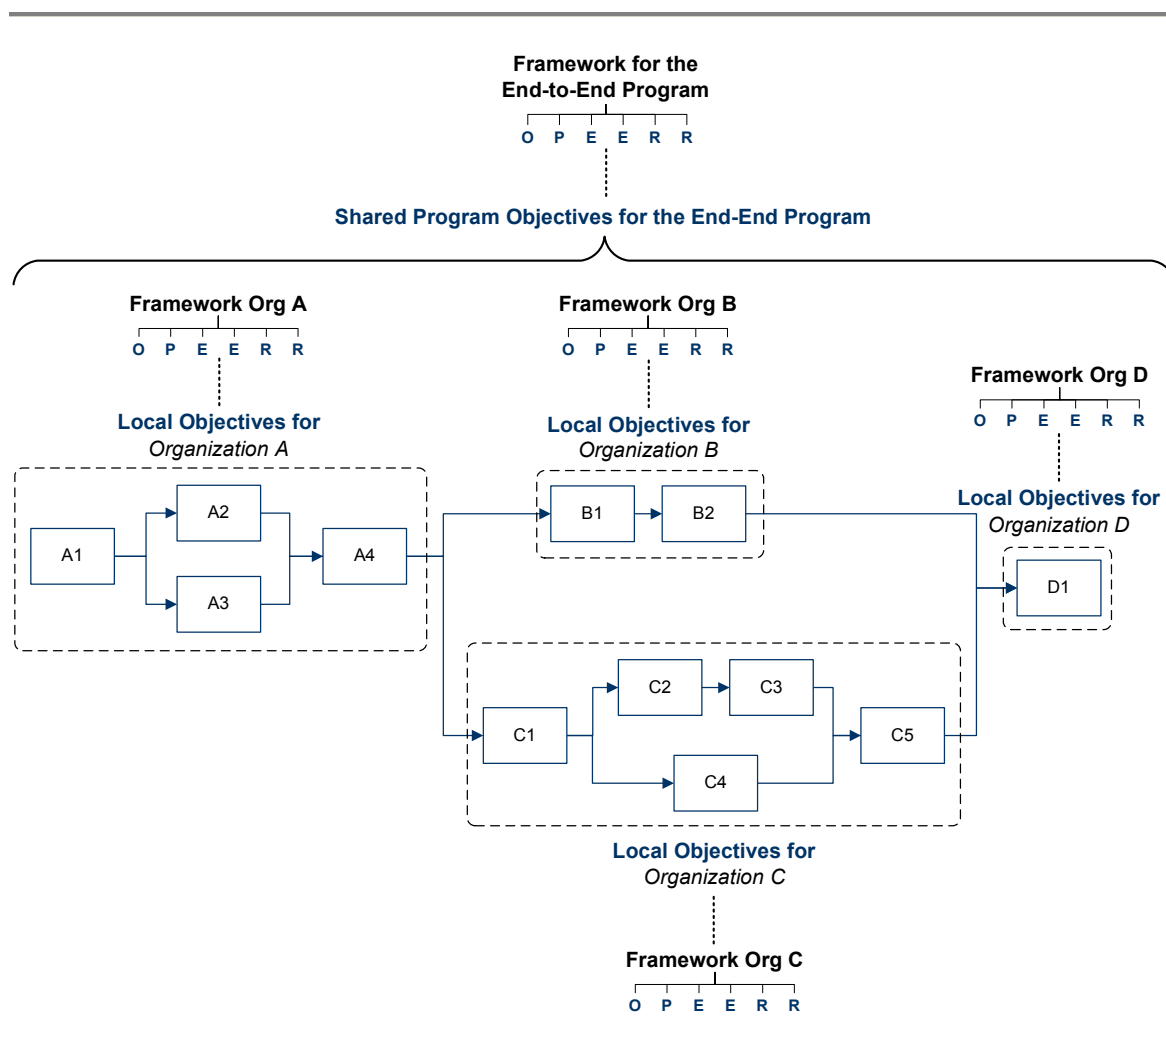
Framework for the End-to-End Program

O P E E R R

Shared Program Objectives for the End-End Program

Framework Org A

O P E E R R

Local Objectives for
*Organization A*

Framework Org B

O P E E R R

Local Objectives for
*Organization B*

Framework Org D

O P E E R R

Local Objectives for
*Organization D*

A1

A2

A3

A4

B1

B2

D1

C1

C2

C3

C4

C5

Local Objectives for
*Organization C*

Framework Org C

O P E E R R